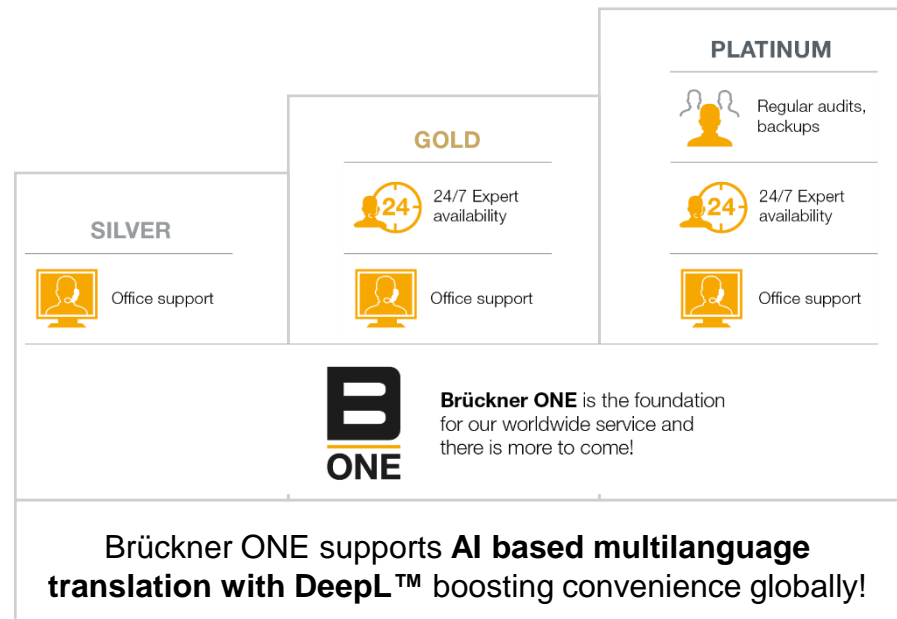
PLATINUM

Regular audits, backups

GOLD

24/7 Expert availability

24/7 Expert availability

SILVER

Office support

Office support

Office support

B
ONE

**Brückner ONE** is the foundation for our worldwide service and there is more to come!

Brückner ONE supports **AI based multilanguage translation with DeepL™** boosting convenience globally!